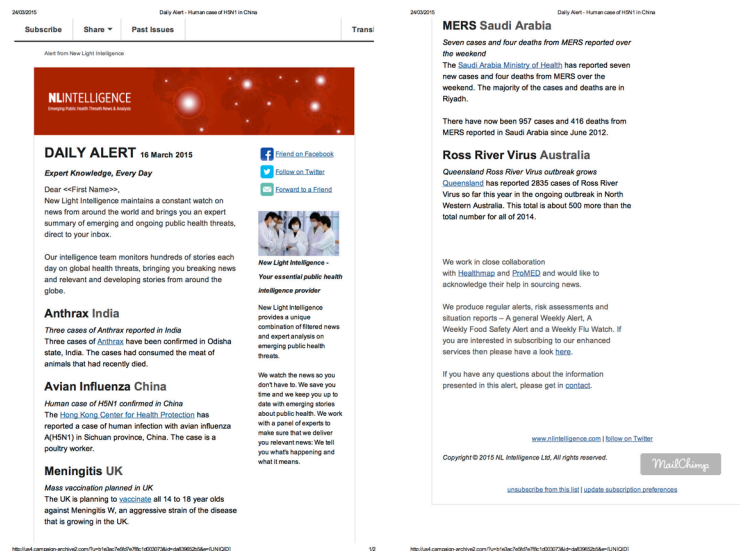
24/03/2015 Daily Alert - Human case of H5N1 in China

Subscribe | Share ▾ | Past Issues | Transl

Alert from New Light Intelligence

NLINTELLIGENCE
Emerging Public Health Threats News & Analysis

DAILY ALERT 16 March 2015

Expert Knowledge, Every Day

Dear <<First Name>>,
New Light Intelligence maintains a constant watch on news from around the world and brings you an expert summary of emerging and ongoing public health threats, direct to your inbox.

Our intelligence team monitors hundreds of stories each day on global health threats, bringing you breaking news and relevant and developing stories from around the globe.

Anthrax India

Three cases of Anthrax reported in India
Three cases of Anthrax have been confirmed in Odisha state, India. The cases had consumed the meat of animals that had recently died.

Avian Influenza China

Human case of H5N1 confirmed in China
The Hong Kong Center for Health Protection has reported a case of human infection with avian influenza A(H5N1) in Sichuan province, China. The case is a poultry worker.

Meningitis UK

Mass vaccination planned in UK
The UK is planning to vaccinate all 14 to 18 year olds against Meningitis W, an aggressive strain of the disease that is growing in the UK.

Friend on Facebook

Follow on Twitter

Forward to a Friend

New Light Intelligence - Your essential public health intelligence provider

New Light Intelligence provides a unique combination of filtered news and expert analysis on emerging public health threats.

We watch the news so you don't have to. We save you time and we keep you up to date with emerging stories about public health. We work with a panel of experts to make sure that we deliver you relevant news: We tell you what's happening and what it means.

http://us4.campaign-archive2.com/?u=b1e3ac7e6fd7e7f6c1d003073&id=da839652b5&e=[UNIQID] 1/2

24/03/2015 Daily Alert - Human case of H5N1 in China

MERS Saudi Arabia

Seven cases and four deaths from MERS reported over the weekend
The Saudi Arabia Ministry of Health has reported seven new cases and four deaths from MERS over the weekend. The majority of the cases and deaths are in Riyadh.

There have now been 957 cases and 416 deaths from MERS reported in Saudi Arabia since June 2012.

Ross River Virus Australia

Queensland Ross River Virus outbreak grows
Queensland has reported 2835 cases of Ross River Virus so far this year in the ongoing outbreak in North Western Australia. This total is about 500 more than the total number for all of 2014.

We work in close collaboration with Healthmap and ProMED and would like to acknowledge their help in sourcing news.

We produce regular alerts, risk assessments and situation reports – A general Weekly Alert, A Weekly Food Safety Alert and a Weekly Flu Watch. If you are interested in subscribing to our enhanced services then please have a look here.

If you have any questions about the information presented in this alert, please get in contact.

www.nlintelligence.com | follow on Twitter

Copyright © 2015 NL Intelligence Ltd, All rights reserved.

MailChimp

unsubscribe from this list | update subscription preferences

http://us4.campaign-archive2.com/?u=b1e3ac7e6fd7e7f6c1d003073&id=da839652b5&e=[UNIQID]